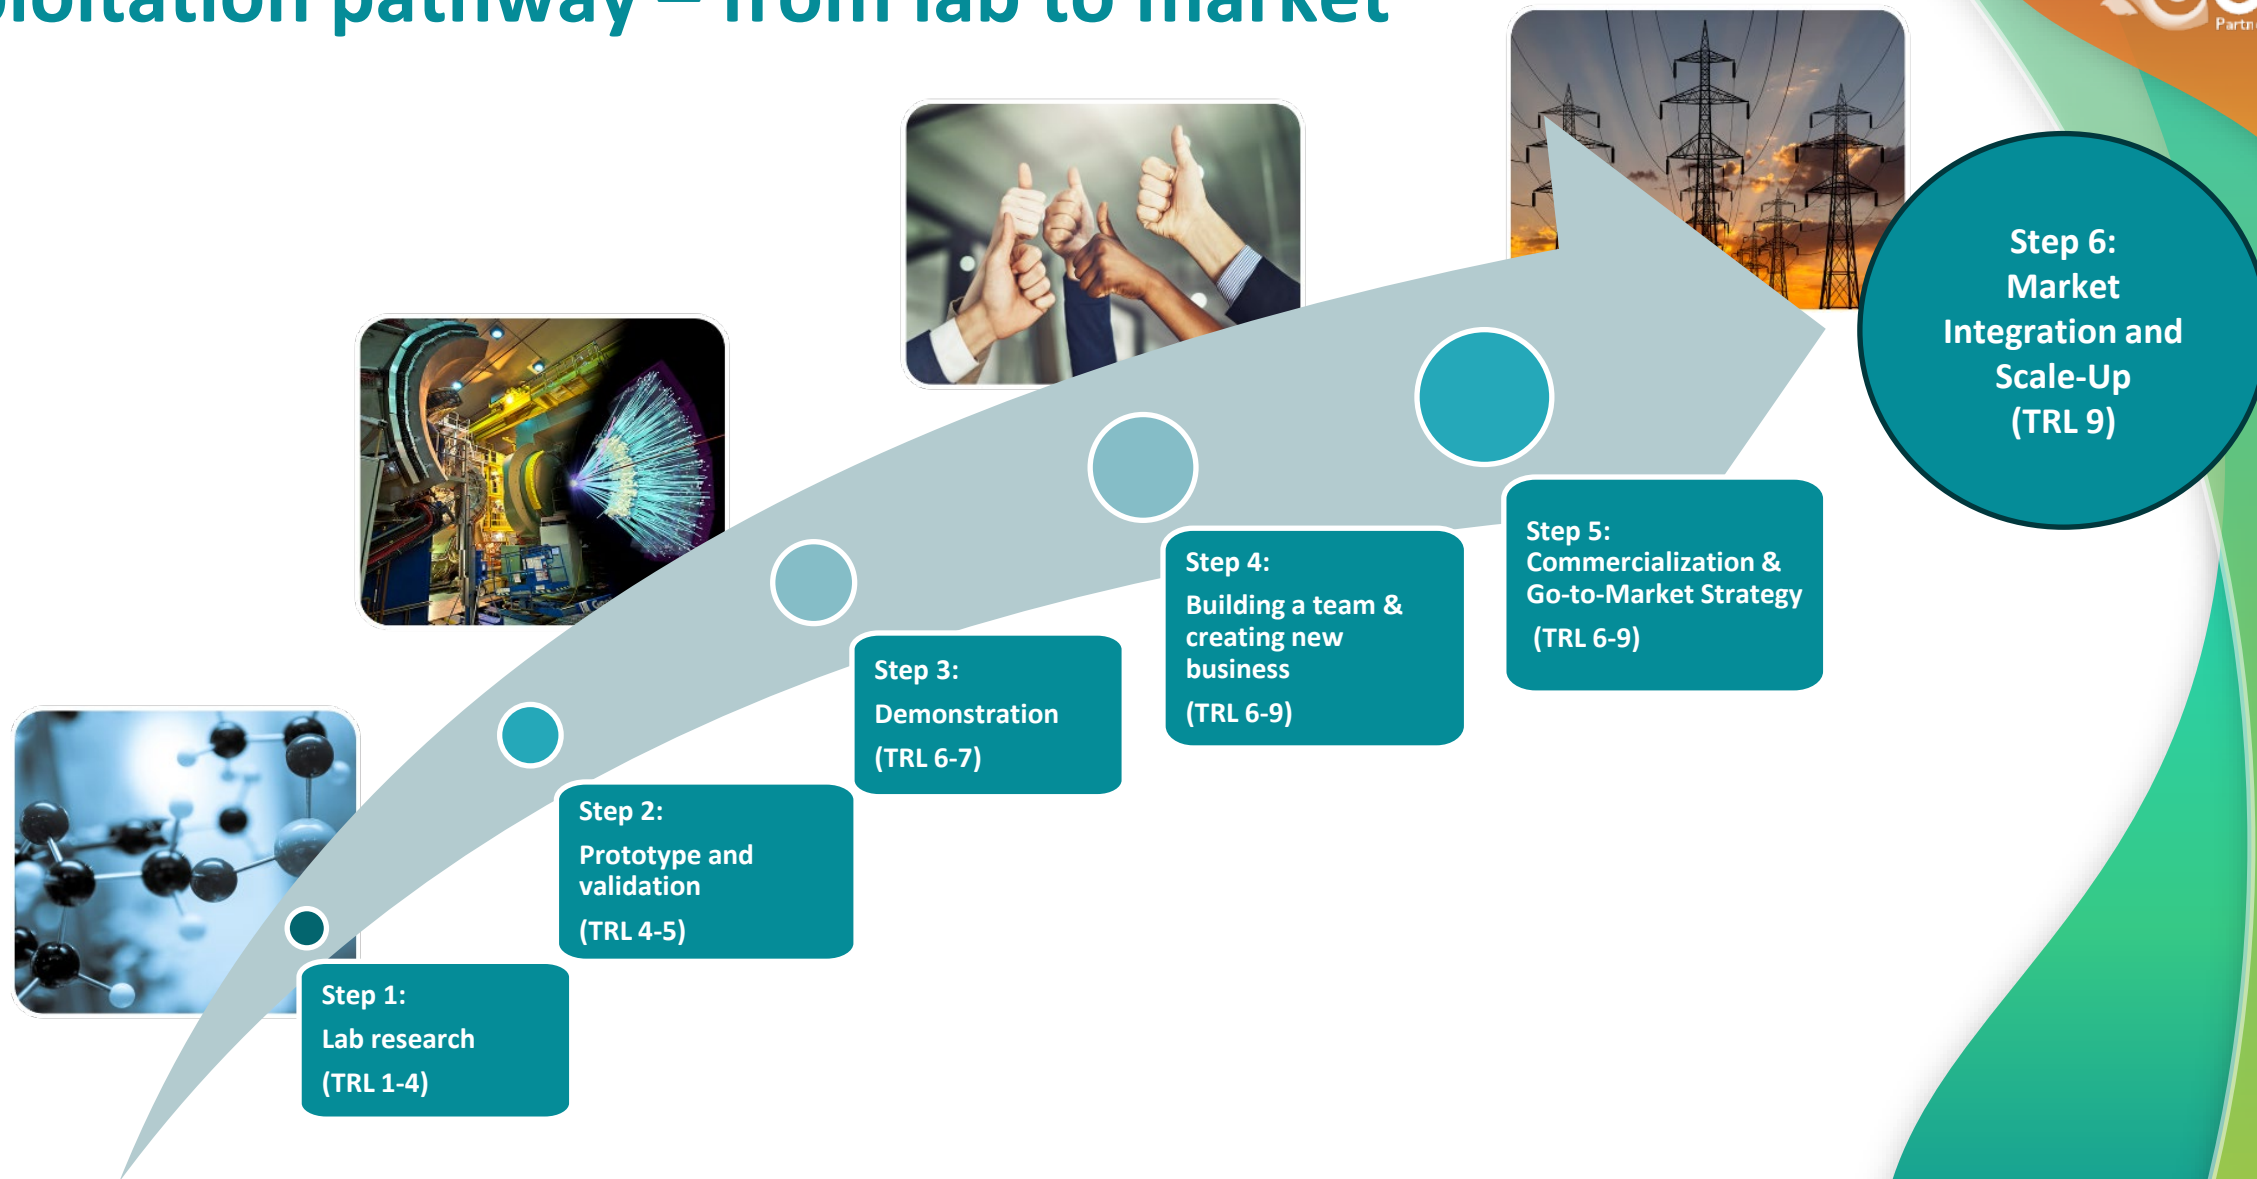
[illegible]loitation pathway – from lab to market

Partn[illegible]

Step 1:
Lab research
(TRL 1-4)

Step 2:
Prototype and validation
(TRL 4-5)

Step 3:
Demonstration
(TRL 6-7)

Step 4:
Building a team & creating new business
(TRL 6-9)

Step 5:
Commercialization & Go-to-Market Strategy
(TRL 6-9)

Step 6:
Market Integration and Scale-Up
(TRL 9)